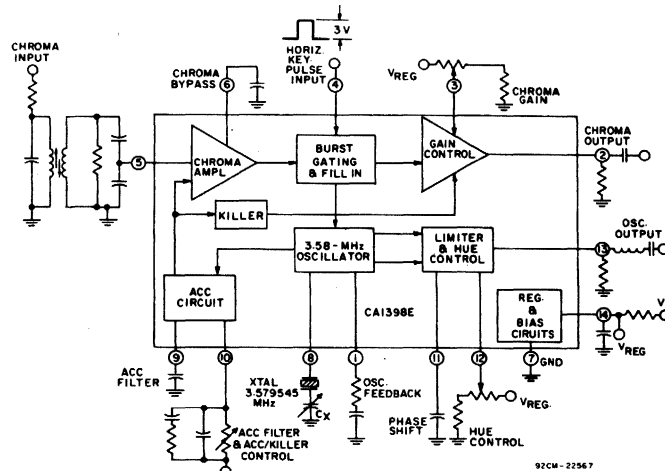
CHROMA INPUT
CHROMA BYPASS
6
HORIZ. KEY PULSE INPUT
3V
4
$V_{REG}$
3
CHROMA GAIN
5
CHROMA AMPL
BURST GATING & FILL IN
GAIN CONTROL
CHROMA OUTPUT
2
KILLER
3.58-MHz OSCILLATOR
LIMITER & HUE CONTROL
OSC. OUTPUT
13
ACC CIRCUIT
REG. & BIAS CIRUITS
14
V
$V_{REG}$
CA1398E
7
GND
9
10
8
1
11
12
ACC FILTER
XTAL 3.579545 MHz
CX
OSC. FEEDBACK
PHASE SHIFT
$V_{REG}$
HUE CONTROL
ACC FILTER & ACC/KILLER CONTROL
92CM-22567